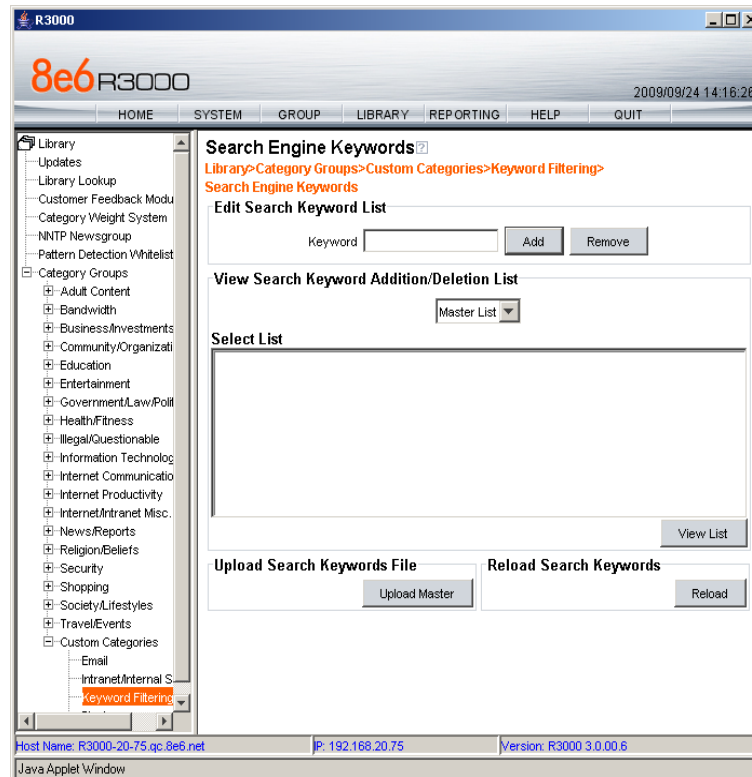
R3000

8e6 R3000

2009/09/24 14:16:26

HOME SYSTEM GROUP LIBRARY REPORTING HELP QUIT

Library
Updates
Library Lookup
Customer Feedback Modu
Category Weight System
NNTP Newsgroup
Pattern Detection Whitelist
Category Groups
Adult Content
Bandwidth
Business/Investments
Community/Organizati
Education
Entertainment
Government/Law/Polit
Health/Fitness
Illegal/Questionable
Information Technolog
Internet Communicatio
Internet Productivity
Internet/Intranet Misc.
News/Reports
Religion/Beliefs
Security
Shopping
Society/Lifestyles
Travel/Events
Custom Categories
Email
Intranet/Internal S
Keyword Filtering

Search Engine Keywords

Library>Category Groups>Custom Categories>Keyword Filtering>Search Engine Keywords

Edit Search Keyword List

Keyword Add Remove

View Search Keyword Addition/Deletion List

Master List

Select List

View List

Upload Search Keywords File

Upload Master

Reload Search Keywords

Reload

Host Name: R3000-20-75.qc.8e6.net IP: 192.168.20.75 Version: R3000 3.0.00.6

Java Applet Window